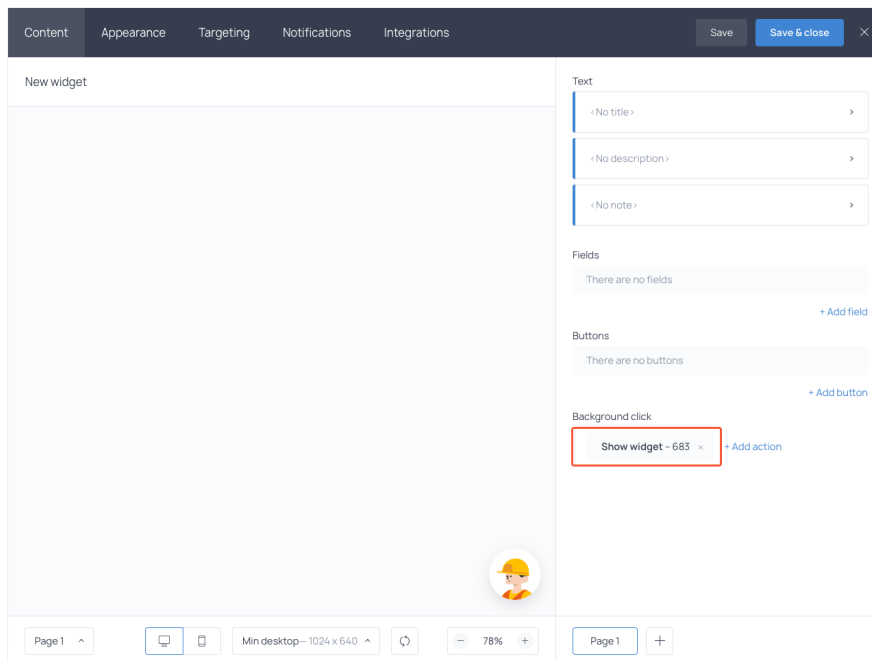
Content Appearance Targeting Notifications Integrations

Save Save & close

New widget

Text

< No title >

< No description >

< No note >

Fields

There are no fields

+ Add field

Buttons

There are no buttons

+ Add button

Background click

Show widget - 683 ×

+ Add action

Page 1

Min desktop – 1024 x 640

78%

Page 1